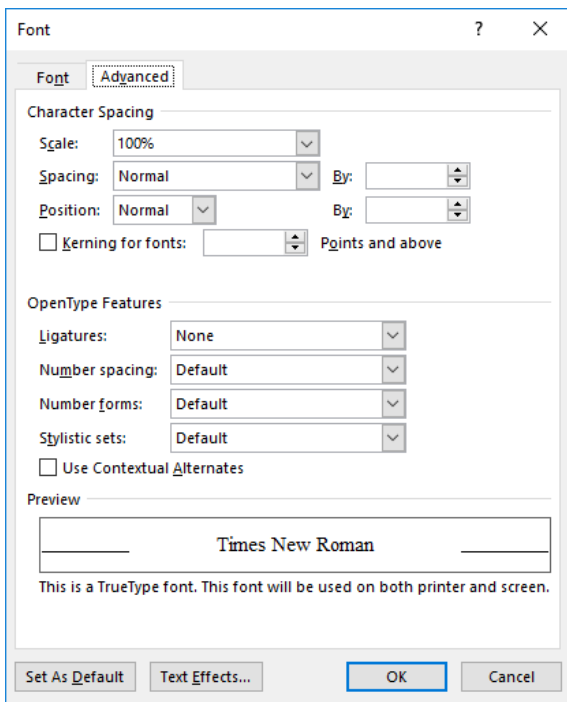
Font

?

X

Font

Advanced

Character Spacing

Scale: 100%

Spacing: Normal

By:

Position: Normal

By:

Kerning for fonts:

Points and above

OpenType Features

Ligatures: None

Number spacing: Default

Number forms: Default

Stylistic sets: Default

Use Contextual Alternates

Preview

Times New Roman

This is a TrueType font. This font will be used on both printer and screen.

Set As Default

Text Effects...

OK

Cancel